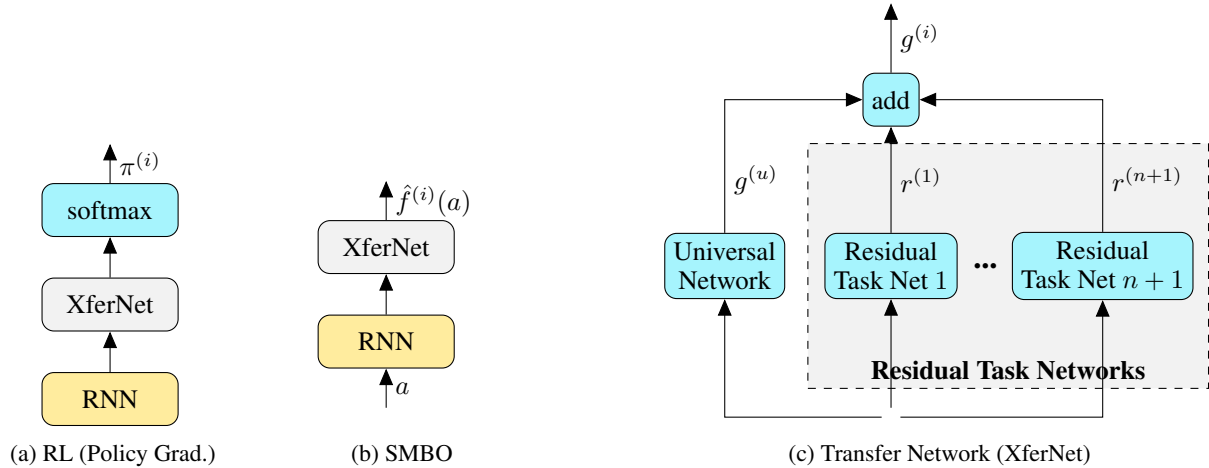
$\pi^{(i)}$

softmax

XferNet

RNN

(a) RL (Policy Grad.)

$\hat{f}^{(i)}(a)$

XferNet

RNN

$a$

(b) SMBO

$g^{(i)}$

add

$g^{(u)}$

$r^{(1)}$

$r^{(n+1)}$

Universal Network

Residual Task Net 1

...

Residual Task Net $n+1$

Residual Task Networks

(c) Transfer Network (XferNet)